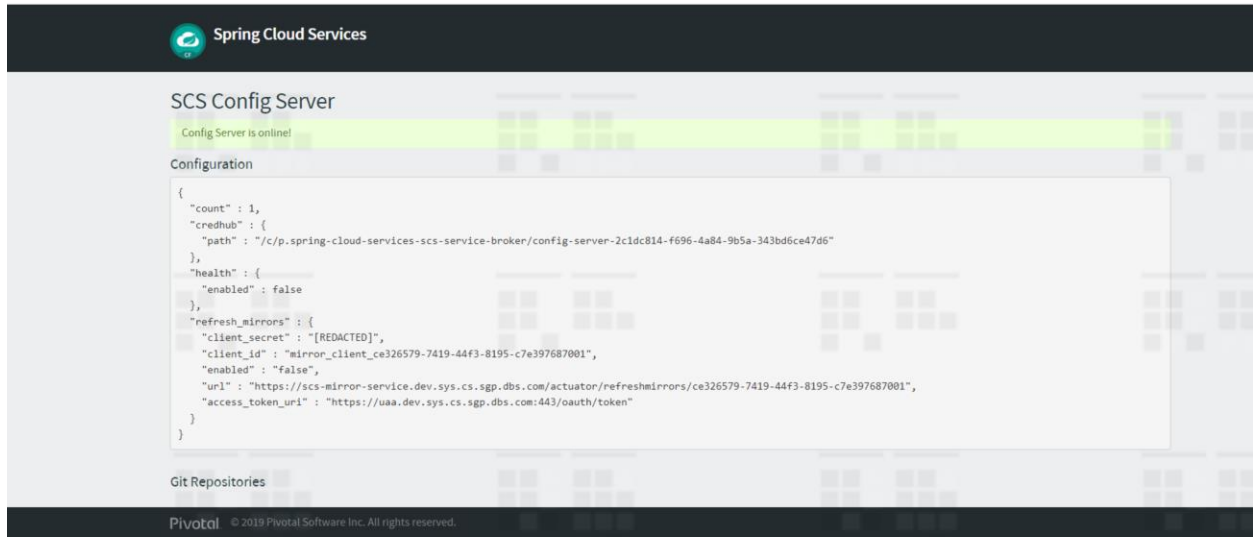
Spring Cloud Services

SCS Config Server

Config Server is online!

Configuration

```
{
  "count" : 1,
  "credhub" : {
    "path" : "/c/p.spring-cloud-services-scs-service-broker/config-server-2c1dc814-f696-4a84-9b5a-343bd6ce47d6"
  },
  "health" : {
    "enabled" : false
  },
  "refresh_mirrors" : {
    "client_secret" : "[REDACTED]",
    "client_id" : "mirror_client_ce326579-7419-44f3-8195-c7e397687001",
    "enabled" : "false",
    "url" : "https://scs-mirror-service.dev.sys.cs.sgp.dbs.com/actuator/refreshmirrors/ce326579-7419-44f3-8195-c7e397687001",
    "access_token_uri" : "https://uaa.dev.sys.cs.sgp.dbs.com:443/oauth/token"
  }
}
```

Git Repositories

Pivotal © 2019 Pivotal Software Inc. All rights reserved.